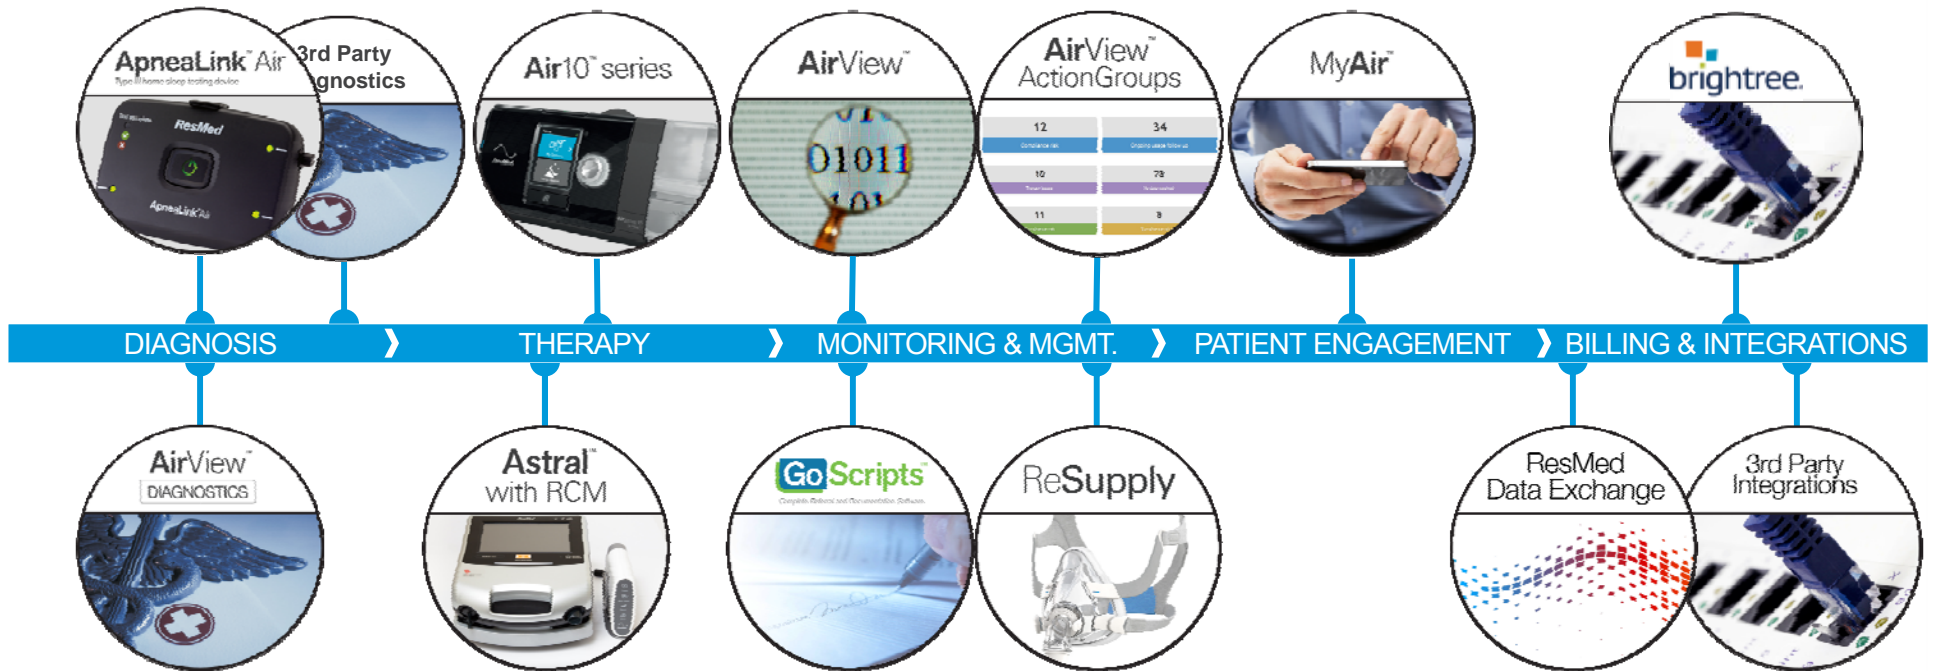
ApneaLink™ Air
Type III home sleep testing device

3rd Party
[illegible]gnostics

Air10™ series

AirView™

AirView™
ActionGroups

MyAir™

brightree.

| 12 | 34 |
|---|---|
| 10 | 78 |
| 11 | 8 |

DIAGNOSIS ❯ THERAPY ❯ MONITORING & MGMT. ❯ PATIENT ENGAGEMENT ❯ BILLING & INTEGRATIONS

AirView™
DIAGNOSTICS

Astral™
with RCM

GoScripts™
Complete Referral and Documentation Software

ReSupply

ResMed
Data Exchange

3rd Party
Integrations